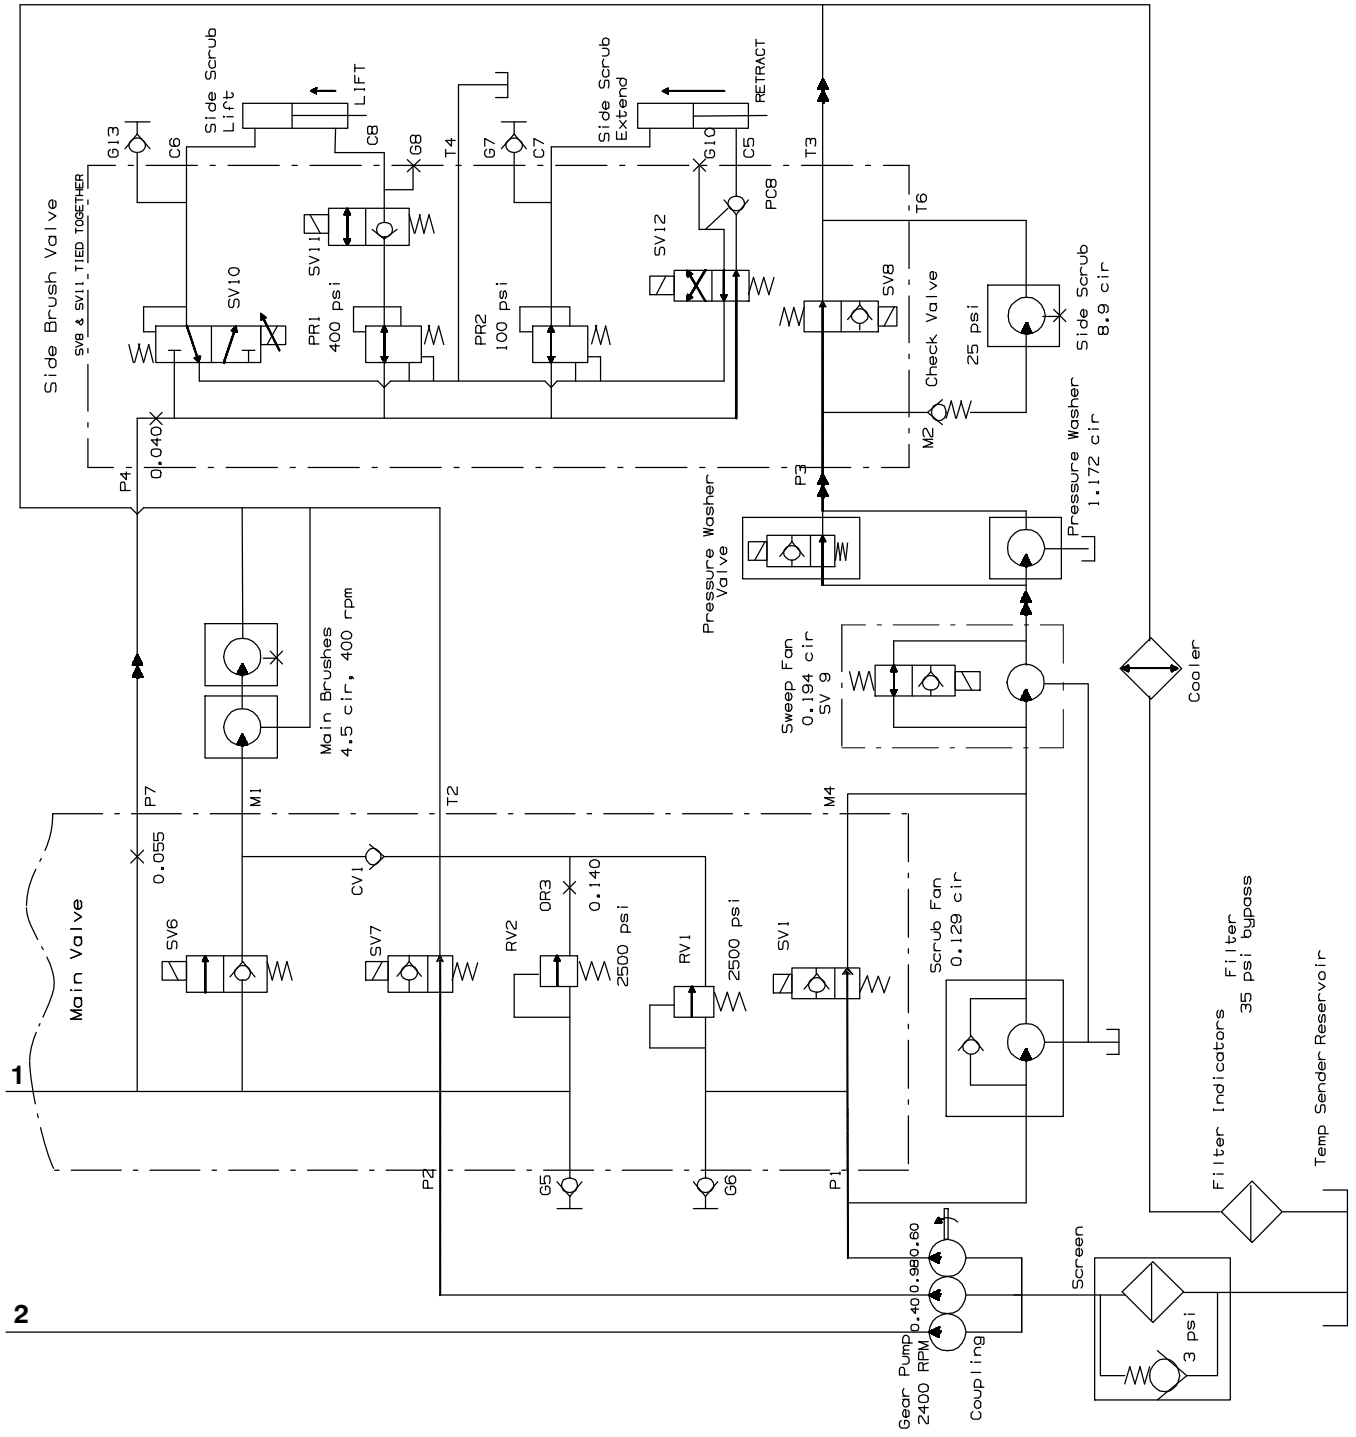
Side Scrub Lift
LIFT
Side Scrub Extend
RETRACT
G13
C6
C8
G8
T4
G7
C7
G10
C5
T3
T6
PC8
SV11
SV12
SV8
Side Brush Valve
SV8 & SV11 TIED TOGETHER
SV10
PR1
400 psi
PR2
100 psi
Check Valve
25 psi
Side Scrub
8.9 cir
M2
0.040
P4
P3
Pressure Washer
1.172 cir
Pressure Washer Valve
Sweep Fan
0.194 cir
SV 9
Cooler
Main Brushes
4.5 cir, 400 rpm
P7
M1
T2
M4
0.055
CV1
OR3
0.140
Scrub Fan
0.129 cir
Main Valve
SV6
SV7
RV2
2500 psi
RV1
2500 psi
SV1
Filter
35 psi bypass
Filter Indicators
Temp Sender Reservoir
1
P2
G5
G6
P1
Screen
3 psi
2
0.40
0.98
0.60
Gear Pump
2400 RPM
Coupling